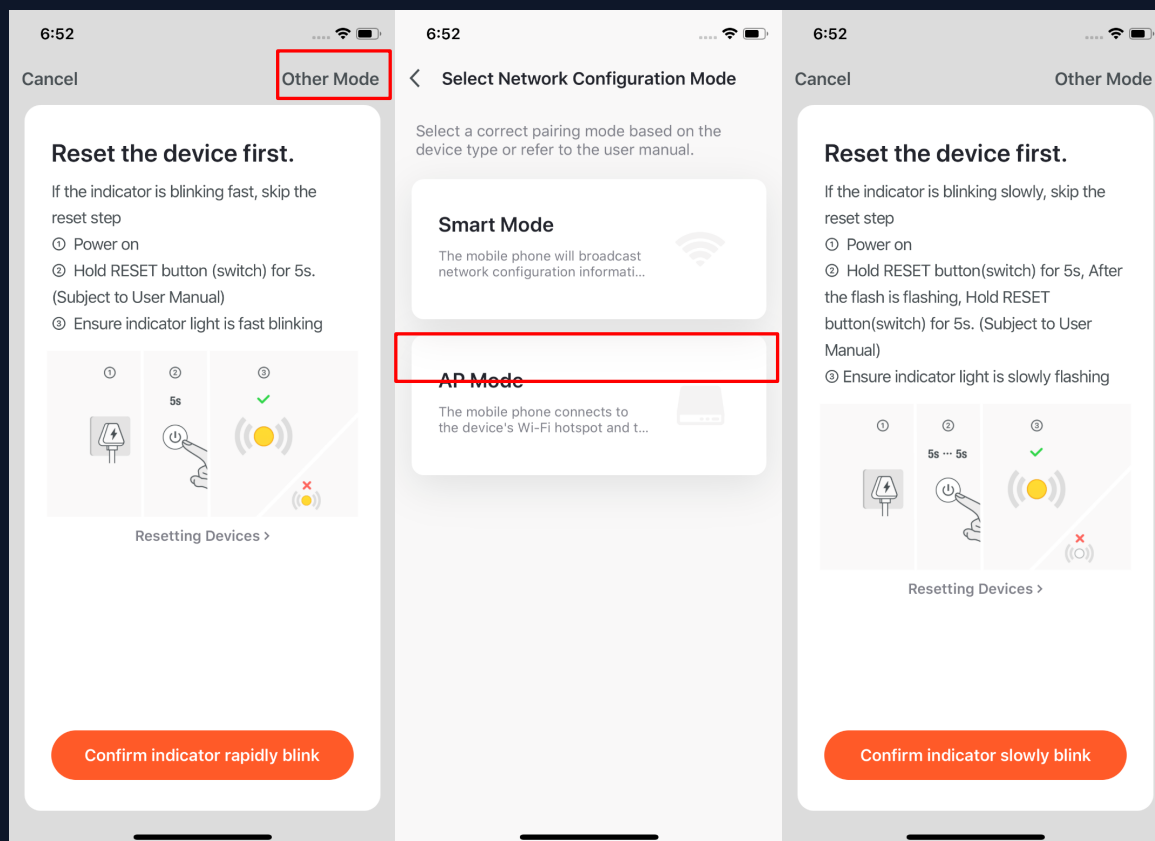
6:52

Cancel

Other Mode

Reset the device first.

If the indicator is blinking fast, skip the reset step
① Power on
② Hold RESET button (switch) for 5s. (Subject to User Manual)
③ Ensure indicator light is fast blinking

①
②
5s
③

Resetting Devices >

Confirm indicator rapidly blink

6:52

Select Network Configuration Mode

Select a correct pairing mode based on the device type or refer to the user manual.

Smart Mode

The mobile phone will broadcast network configuration informati...

AP Mode

The mobile phone connects to the device's Wi-Fi hotspot and t...

6:52

Cancel

Other Mode

Reset the device first.

If the indicator is blinking slowly, skip the reset step
① Power on
② Hold RESET button(switch) for 5s, After the flash is flashing, Hold RESET button(switch) for 5s. (Subject to User Manual)
③ Ensure indicator light is slowly flashing

①
②
5s ··· 5s
③

Resetting Devices >

Confirm indicator slowly blink